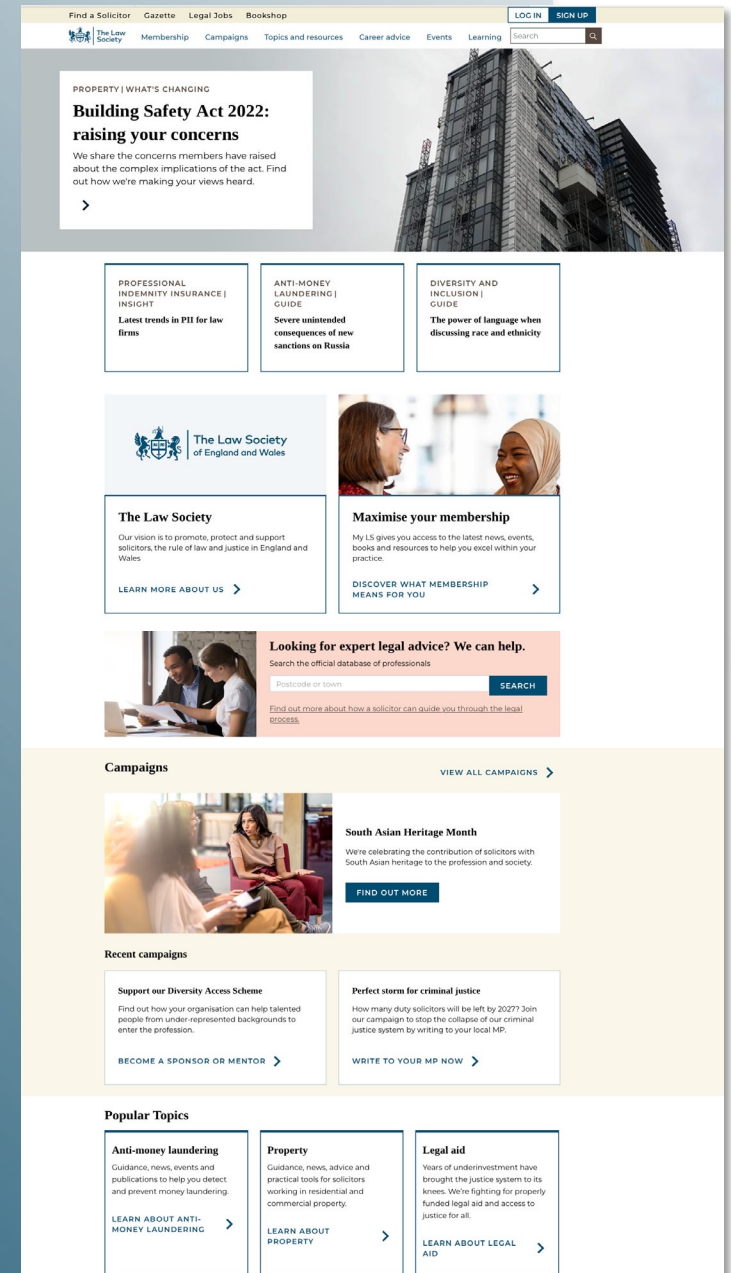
Find a Solicitor Gazette Legal Jobs Bookshop
LOG IN SIGN UP
The Law Society Membership Campaigns Topics and resources Career advice Events Learning Search

PROPERTY | WHAT'S CHANGING
Building Safety Act 2022: raising your concerns
We share the concerns members have raised about the complex implications of the act. Find out how we're making your views heard.

PROFESSIONAL INDEMNITY INSURANCE | INSIGHT
Latest trends in PII for law firms

ANTI-MONEY LAUNDERING | GUIDE
Severe unintended consequences of new sanctions on Russia

DIVERSITY AND INCLUSION | GUIDE
The power of language when discussing race and ethnicity

The Law Society of England and Wales

The Law Society
Our vision is to promote, protect and support solicitors, the rule of law and justice in England and Wales
LEARN MORE ABOUT US

Maximise your membership
My LS gives you access to the latest news, events, books and resources to help you excel within your practice.
DISCOVER WHAT MEMBERSHIP MEANS FOR YOU

Looking for expert legal advice? We can help.
Search the official database of professionals
Postcode or town
SEARCH
Find out more about how a solicitor can guide you through the legal process.

Campaigns
VIEW ALL CAMPAIGNS

South Asian Heritage Month
We're celebrating the contribution of solicitors with South Asian heritage to the profession and society.
FIND OUT MORE

Recent campaigns

Support our Diversity Access Scheme
Find out how your organisation can help talented people from under-represented backgrounds to enter the profession.
BECOME A SPONSOR OR MENTOR

Perfect storm for criminal justice
How many duty solicitors will be left by 2027? Join our campaign to stop the collapse of our criminal justice system by writing to your local MP.
WRITE TO YOUR MP NOW

Popular Topics

Anti-money laundering
Guidance, news, events and publications to help you detect and prevent money laundering.
LEARN ABOUT ANTI-MONEY LAUNDERING

Property
Guidance, news, advice and practical tools for solicitors working in residential and commercial property.
LEARN ABOUT PROPERTY

Legal aid
Years of underinvestment have brought the justice system to its knees. We're fighting for properly funded legal aid and access to justice for all.
LEARN ABOUT LEGAL AID